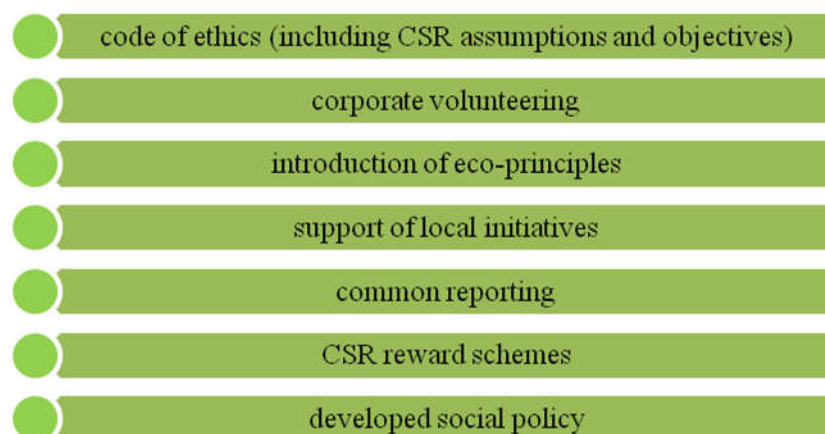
code of ethics (including CSR assumptions and objectives)

corporate volunteering

introduction of eco-principles

support of local initiatives

common reporting

CSR reward schemes

developed social policy